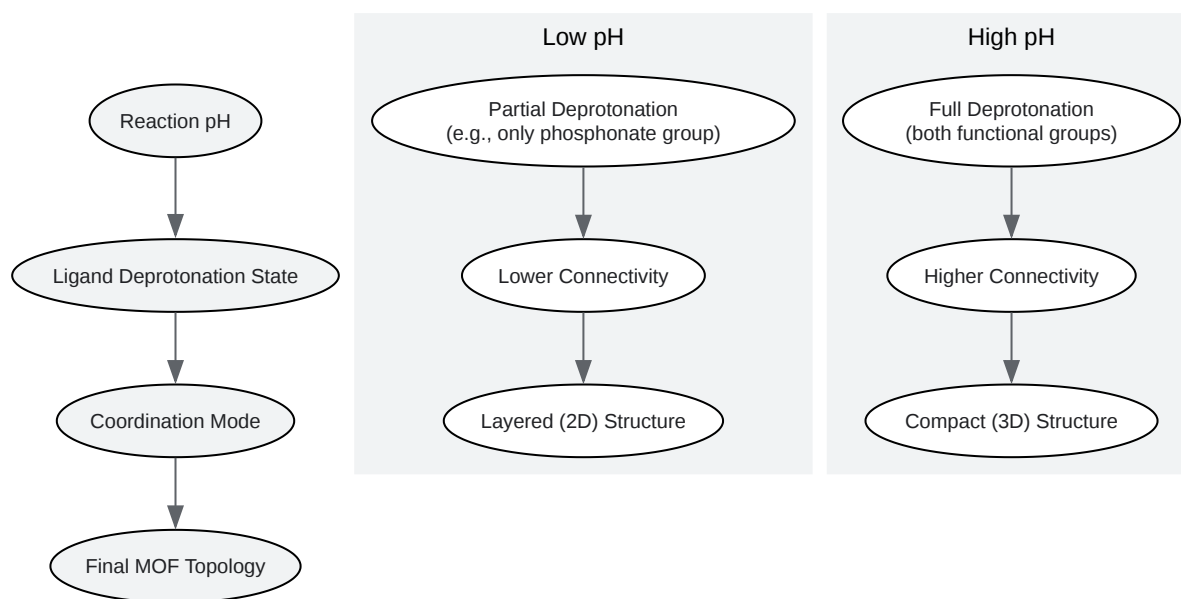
Reaction pH

Ligand Deprotonation State

Coordination Mode

Final MOF Topology

Low pH

Partial Deprotonation
(e.g., only phosphonate group)

Lower Connectivity

Layered (2D) Structure

High pH

Full Deprotonation
(both functional groups)

Higher Connectivity

Compact (3D) Structure